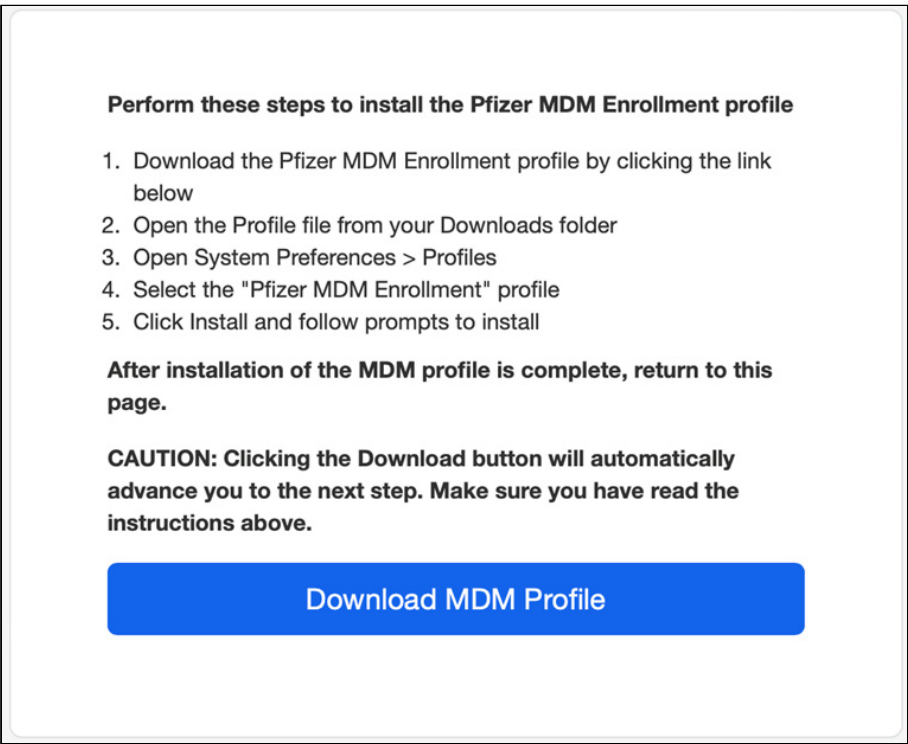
Perform these steps to install the Pfizer MDM Enrollment profile

1. Download the Pfizer MDM Enrollment profile by clicking the link below
2. Open the Profile file from your Downloads folder
3. Open System Preferences > Profiles
4. Select the "Pfizer MDM Enrollment" profile
5. Click Install and follow prompts to install

After installation of the MDM profile is complete, return to this page.

CAUTION: Clicking the Download button will automatically advance you to the next step. Make sure you have read the instructions above.

Download MDM Profile